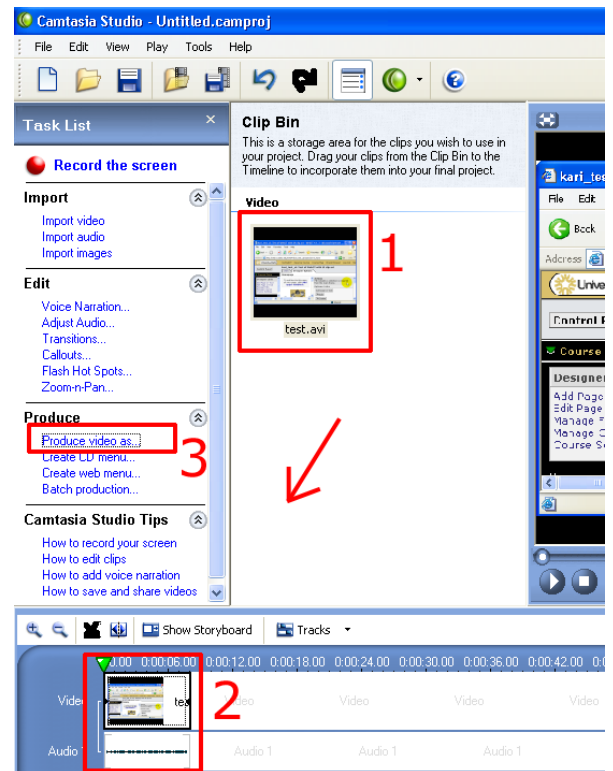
Camtasia Studio - Untitled.camproj

File Edit View Play Tools Help

Task List

Record the screen

Import
Import video
Import audio
Import images

Edit
Voice Narration...
Adjust Audio...
Transitions...
Callouts...
Flash Hot Spots...
Zoom-n-Pan...

Produce
Produce video as...
Create CD menu...
Create web menu...
Batch production...

Camtasia Studio Tips
How to record your screen
How to edit clips
How to add voice narration
How to save and share videos

Clip Bin
This is a storage area for the clips you wish to use in your project. Drag your clips from the Clip Bin to the Timeline to incorporate them into your final project.

Video

test.avi

1

3

kari_tes
File Edit
Back
Address
Unive
Control P
Course
Designer
Add Page
Edit Page
Manage
Manage
Course S

Show Storyboard Tracks

0:00 0:00:06.00 0:00:12.00 0:00:18.00 0:00:24.00 0:00:30.00 0:00:36.00 0:00:42.00 0:00

Video tes Video Video Video Video

Audio Audio 1 Audio 1 Audio 1

2